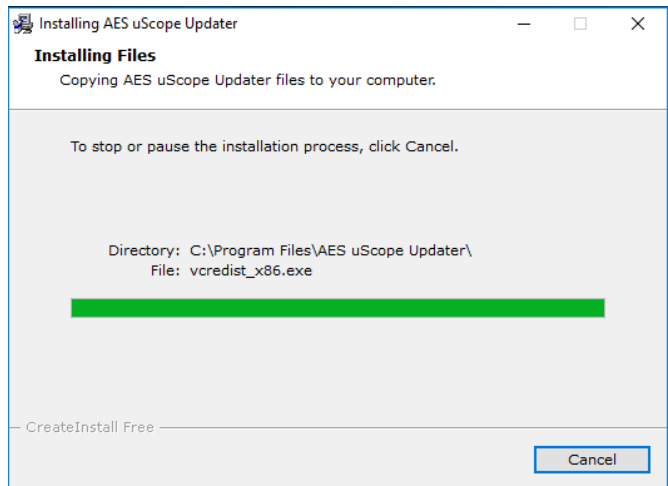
Installing AES uScope Updater

Installing Files

Copying AES uScope Updater files to your computer.

To stop or pause the installation process, click Cancel.

Directory: C:\Program Files\AES uScope Updater\
File: vcredist_x86.exe

CreateInstall Free

Cancel